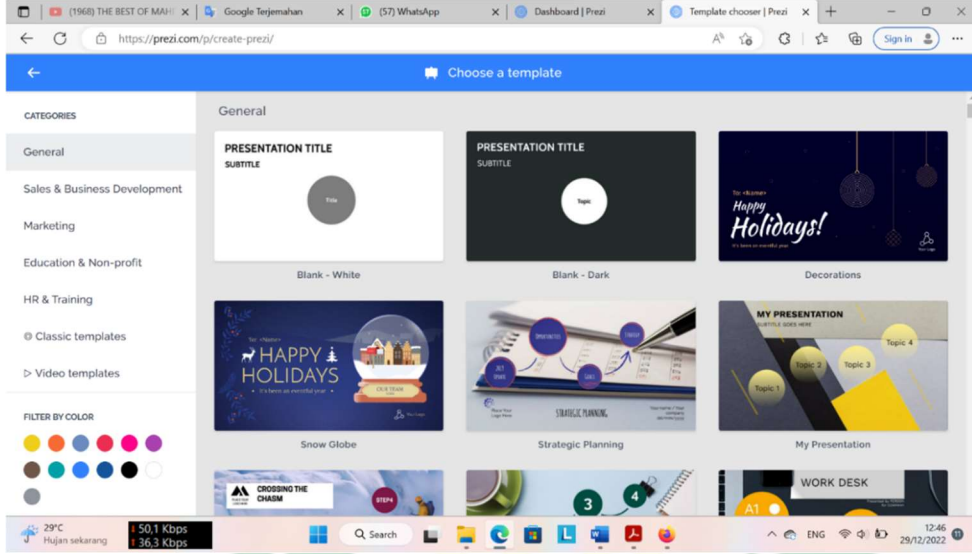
(1968) THE BEST OF MAH ×
Google Terjemahan ×
(57) WhatsApp ×
Dashboard | Prezi ×
Template chooser | Prezi ×
+

https://prezi.com/p/create-prezi/

Sign in

Choose a template

CATEGORIES
General
Sales & Business Development
Marketing
Education & Non-profit
HR & Training
Classic templates
Video templates

FILTER BY COLOR

General

PRESENTATION TITLE
SUBTITLE
Title
Blank - White

PRESENTATION TITLE
SUBTITLE
Topic
Blank - Dark

To: <Name>
Happy Holidays!
It's been an eventful year
Your Logo
Decorations

To: <Name>
HAPPY HOLIDAYS
It's been an eventful year
OUR TEAM
Your Logo
Snow Globe

STRATEGIC PLANNING
Your Logo Here
Strategic Planning

MY PRESENTATION
SUBTITLE GOES HERE
Topic 1
Topic 2
Topic 3
Topic 4
My Presentation

CROSSING THE CHASM
STEP4

3
4

WORK DESK
A1

29°C
Hujan sekarang
50,1 Kbps
36,3 Kbps
Search
ENG
12:46
29/12/2022